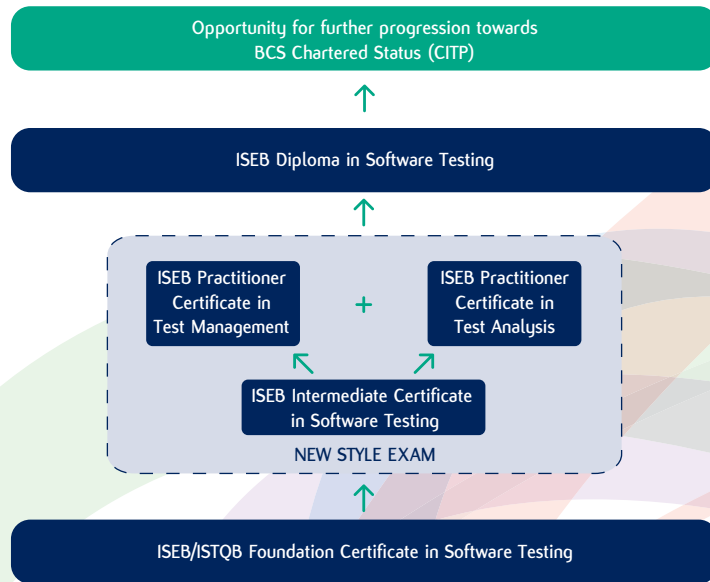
Opportunity for further progression towards BCS Chartered Status (CITP)

ISEB Diploma in Software Testing

ISEB Practitioner Certificate in Test Management

+

ISEB Practitioner Certificate in Test Analysis

ISEB Intermediate Certificate in Software Testing

NEW STYLE EXAM

ISEB/ISTQB Foundation Certificate in Software Testing